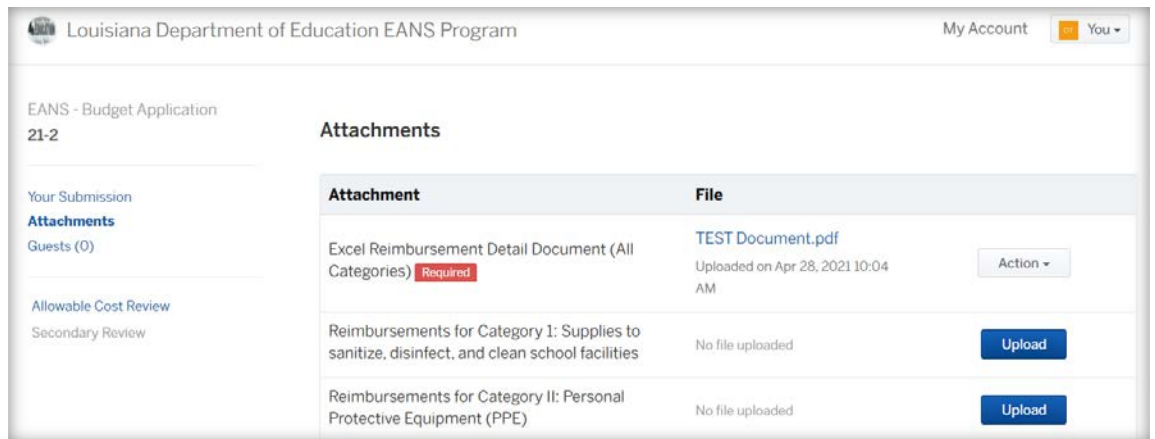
Louisiana Department of Education EANS Program

My Account

You

EANS - Budget Application
21-2

Your Submission
Attachments
Guests (0)

Allowable Cost Review
Secondary Review

Attachments

| Attachment | File | |
|---|---|---|
| Excel Reimbursement Detail Document (All Categories) Required | TEST Document.pdf Uploaded on Apr 28, 2021 10:04 AM | Action |
| Reimbursements for Category 1: Supplies to sanitize, disinfect, and clean school facilities | No file uploaded | Upload |
| Reimbursements for Category II: Personal Protective Equipment (PPE) | No file uploaded | Upload |